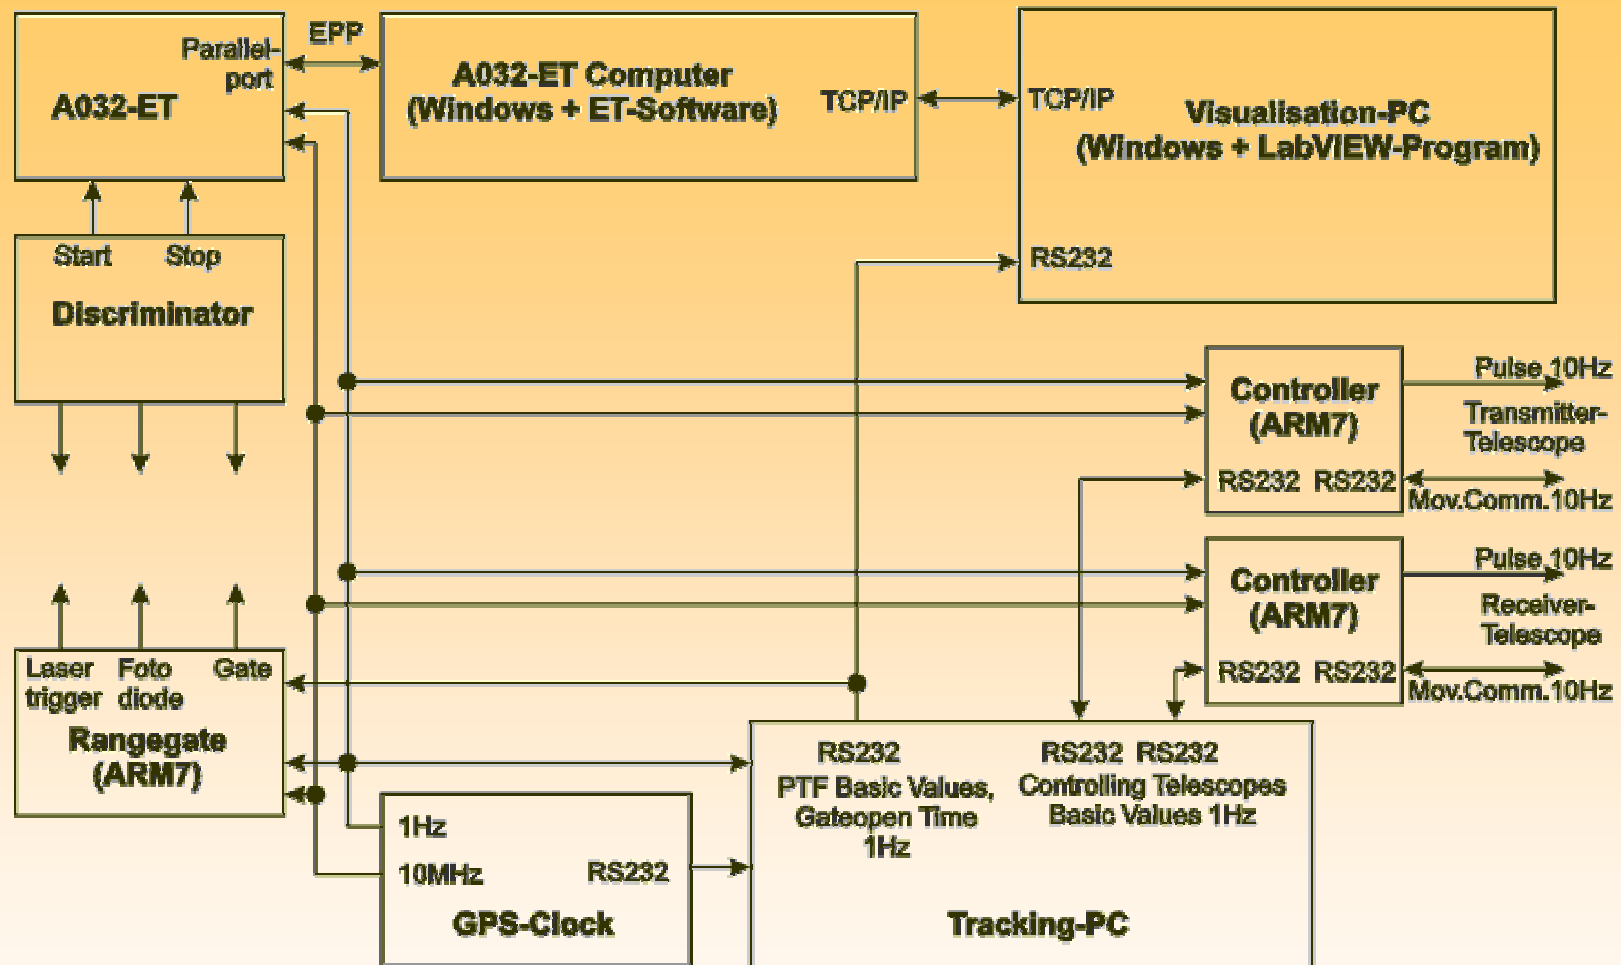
A032-ET

Parallel-port

EPP

A032-ET Computer (Windows + ET-Software)

TCP/IP

TCP/IP

Visualisation-PC (Windows + LabVIEW-Program)

RS232

Start

Stop

Discriminator

Controller (ARM7)

Pulse 10Hz

Transmitter-Telescope

RS232 RS232

Mov.Comm.10Hz

Controller (ARM7)

Pulse 10Hz

Receiver-Telescope

RS232 RS232

Mov.Comm.10Hz

Laser trigger

Foto diode

Gate

Rangegate (ARM7)

1Hz

10MHz

RS232

GPS-Clock

RS232

PTF Basic Values, Gateopen Time 1Hz

RS232 RS232

Controlling Telescopes Basic Values 1Hz

Tracking-PC